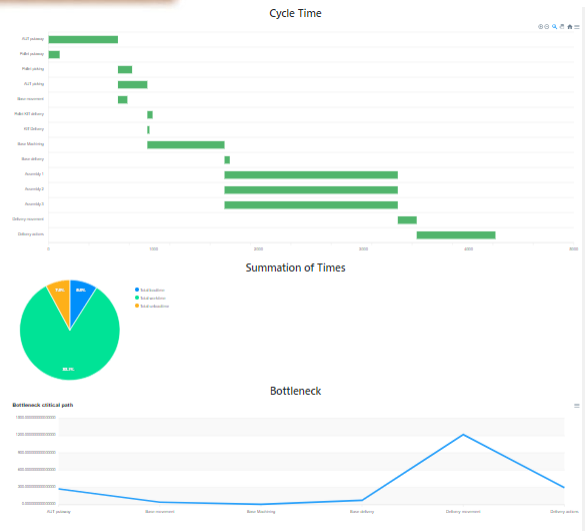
Cycle Time

KLT putaway
Pallet putaway
Pallet picking
KLT picking
Base movement
Pallet KIT delivery
KIT Delivery
Base Machining
Base delivery
Assembly 1
Assembly 2
Assembly 3
Delivery movement
Delivery action

0
1000
2000
3000
4000
5000

Summation of Times

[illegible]
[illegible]
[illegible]

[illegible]
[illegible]
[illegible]

Bottleneck

Bottleneck critical path

1500.000000000000
1200.000000000000
900.000000000000
600.000000000000
300.000000000000
0.000000000000

KLT putaway
Base movement
Base Machining
Base delivery
Delivery movement
Delivery action